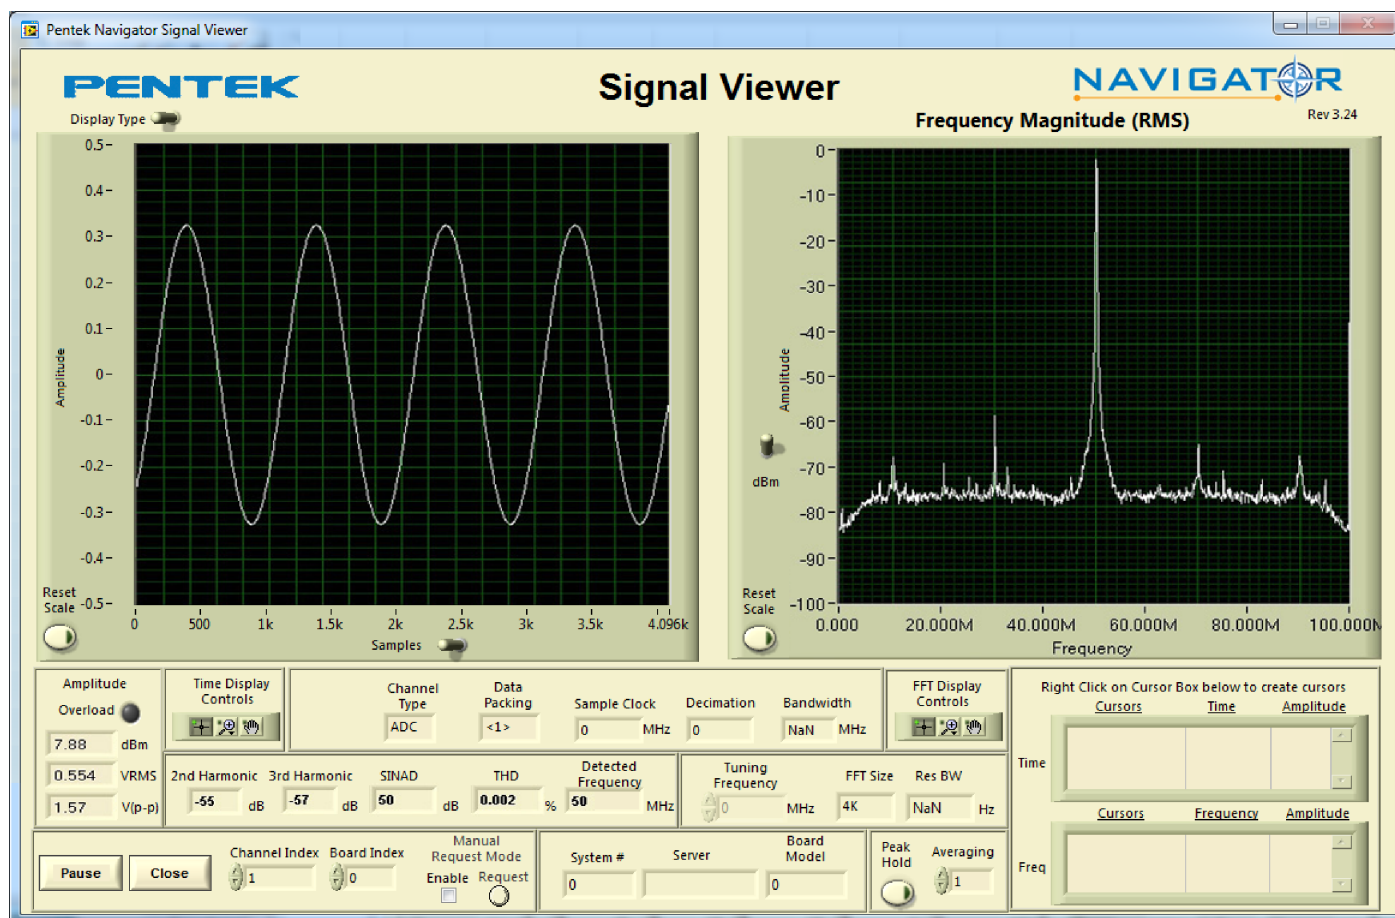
Pentek Navigator Signal Viewer

PENTEK

Signal Viewer

NAVIGATOR

Rev 3.24

Display Type

Frequency Magnitude (RMS)

0.5
0.4
0.3
0.2
0.1
0
-0.1
-0.2
-0.3
-0.4
-0.5

Amplitude

Reset Scale

0 500 1k 1.5k 2k 2.5k 3k 3.5k 4.096k

Samples

0
-10
-20
-30
-40
-50
-60
-70
-80
-90
-100

Amplitude

dBm

Reset Scale

0.000 20.000M 40.000M 60.000M 80.000M 100.000M

Frequency

Amplitude

Overload

7.88 dBm

0.554 VRMS

1.57 V(p-p)

Time Display Controls

Channel Type ADC

Data Packing <1>

Sample Clock 0 MHz

Decimation 0

Bandwidth NaN MHz

FFT Display Controls

Right Click on Cursor Box below to create cursors

Cursors Time Amplitude

Time

2nd Harmonic -55 dB

3rd Harmonic -57 dB

SINAD 50 dB

THD 0.002 %

Detected Frequency 50 MHz

Tuning Frequency 0 MHz

FFT Size 4K

Res BW NaN Hz

Cursors Frequency Amplitude

Freq

Pause

Close

Channel Index 1

Board Index 0

Manual Request Mode

Enable Request

System # 0

Server

Board Model 0

Peak Hold

Averaging 1